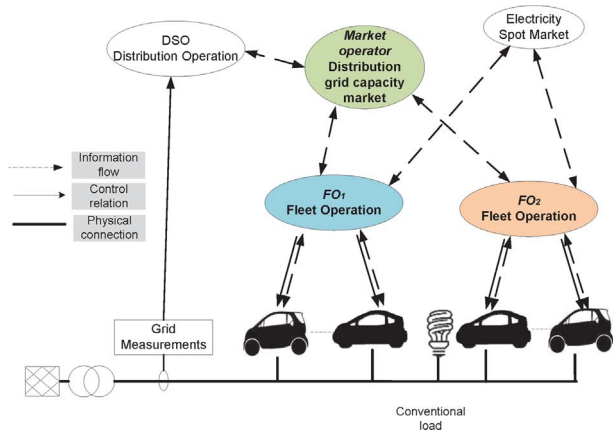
DSO
Distribution Operation

Market operator
Distribution grid capacity market

Electricity
Spot Market

Information flow

Control relation

Physical connection

$FO_1$
Fleet Operation

$FO_2$
Fleet Operation

Grid
Measurements

Conventional
load